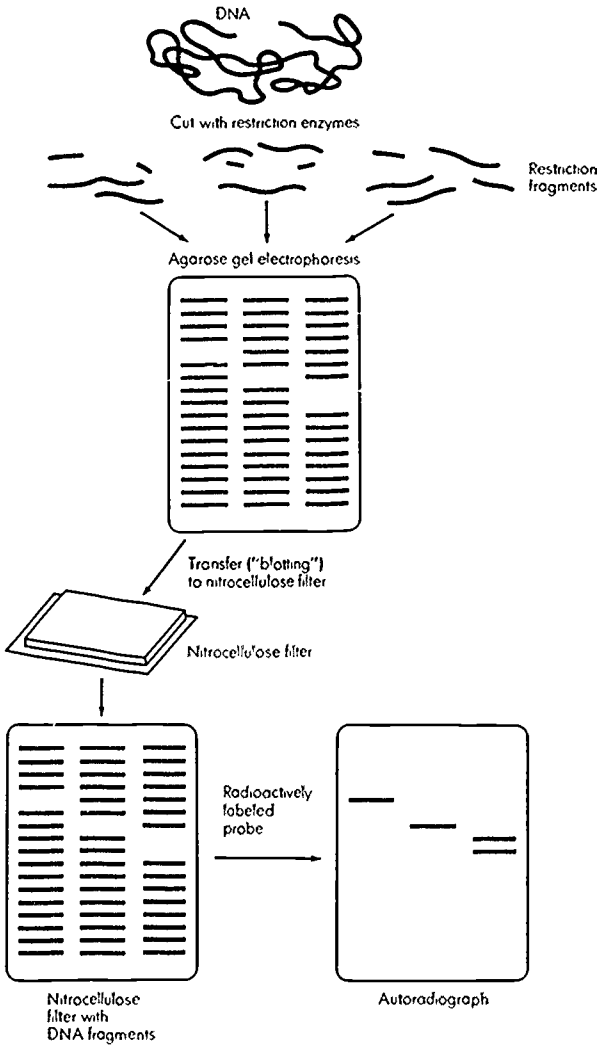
DNA

Cut with restriction enzymes

Restriction fragments

Agarose gel electrophoresis

Transfer ("blotting") to nitrocellulose filter

Nitrocellulose filter

Radioactively labeled probe

Nitrocellulose filter with DNA fragments

Autoradiograph